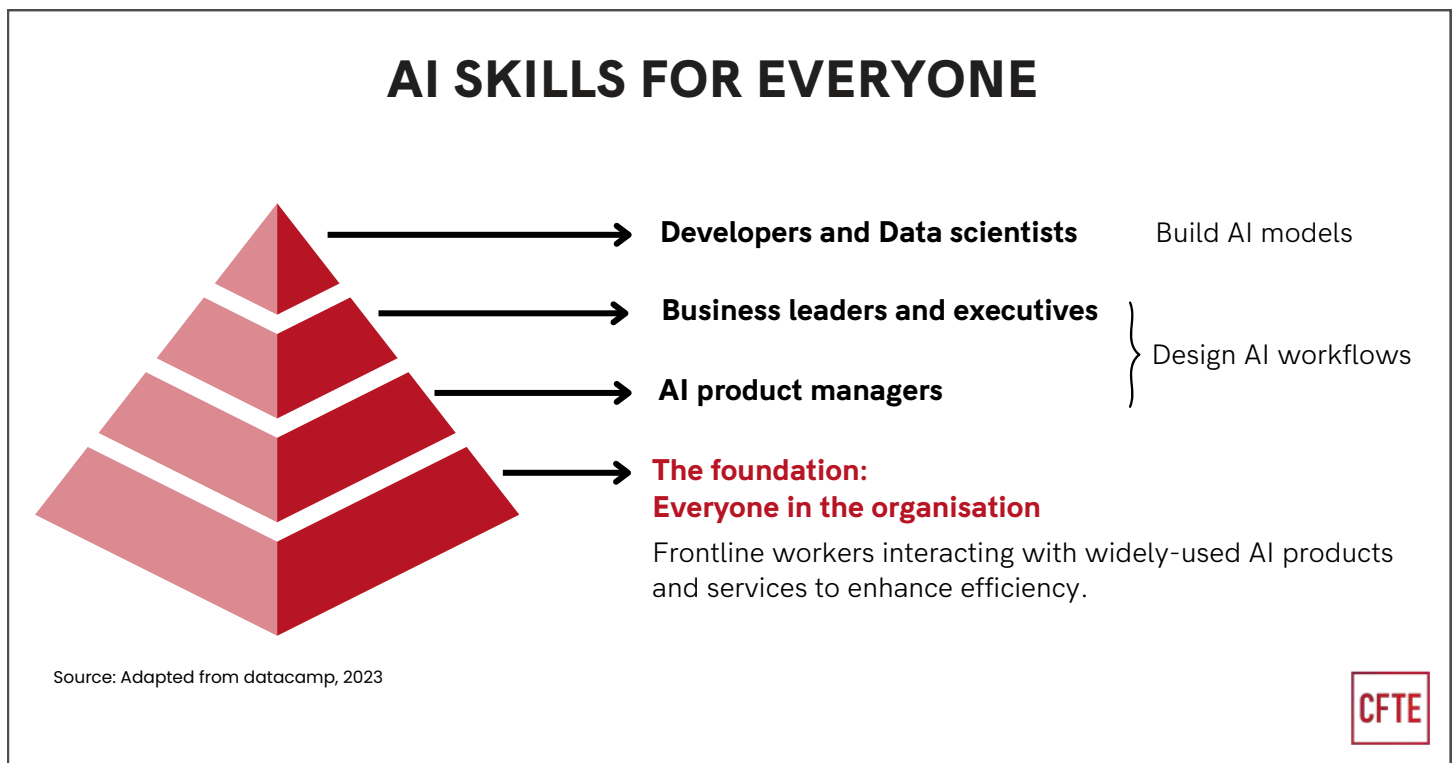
AI SKILLS FOR EVERYONE

Developers and Data scientists

Build AI models

Business leaders and executives

AI product managers

Design AI workflows

The foundation:
Everyone in the organisation

Frontline workers interacting with widely-used AI products and services to enhance efficiency.

Source: Adapted from datacamp, 2023

CFTE